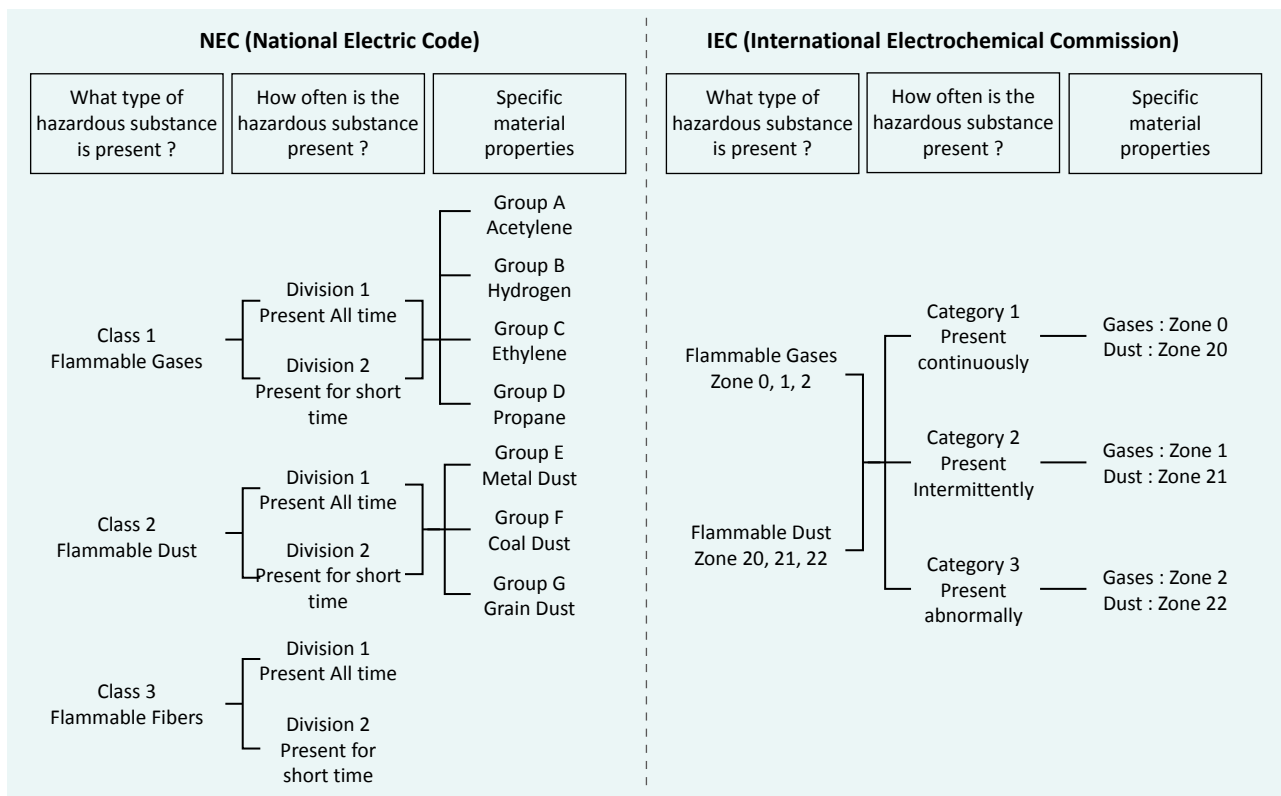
NEC (National Electric Code)

What type of hazardous substance is present ?

How often is the hazardous substance present ?

Specific material properties

Class 1
Flammable Gases

Division 1
Present All time

Division 2
Present for short time

Group A
Acetylene

Group B
Hydrogen

Group C
Ethylene

Group D
Propane

Class 2
Flammable Dust

Division 1
Present All time

Division 2
Present for short time

Group E
Metal Dust

Group F
Coal Dust

Group G
Grain Dust

Class 3
Flammable Fibers

Division 1
Present All time

Division 2
Present for short time

IEC (International Electrochemical Commission)

What type of hazardous substance is present ?

How often is the hazardous substance present ?

Specific material properties

Flammable Gases
Zone 0, 1, 2

Flammable Dust
Zone 20, 21, 22

Category 1
Present continuously

Category 2
Present Intermittently

Category 3
Present abnormally

Gases : Zone 0
Dust : Zone 20

Gases : Zone 1
Dust : Zone 21

Gases : Zone 2
Dust : Zone 22